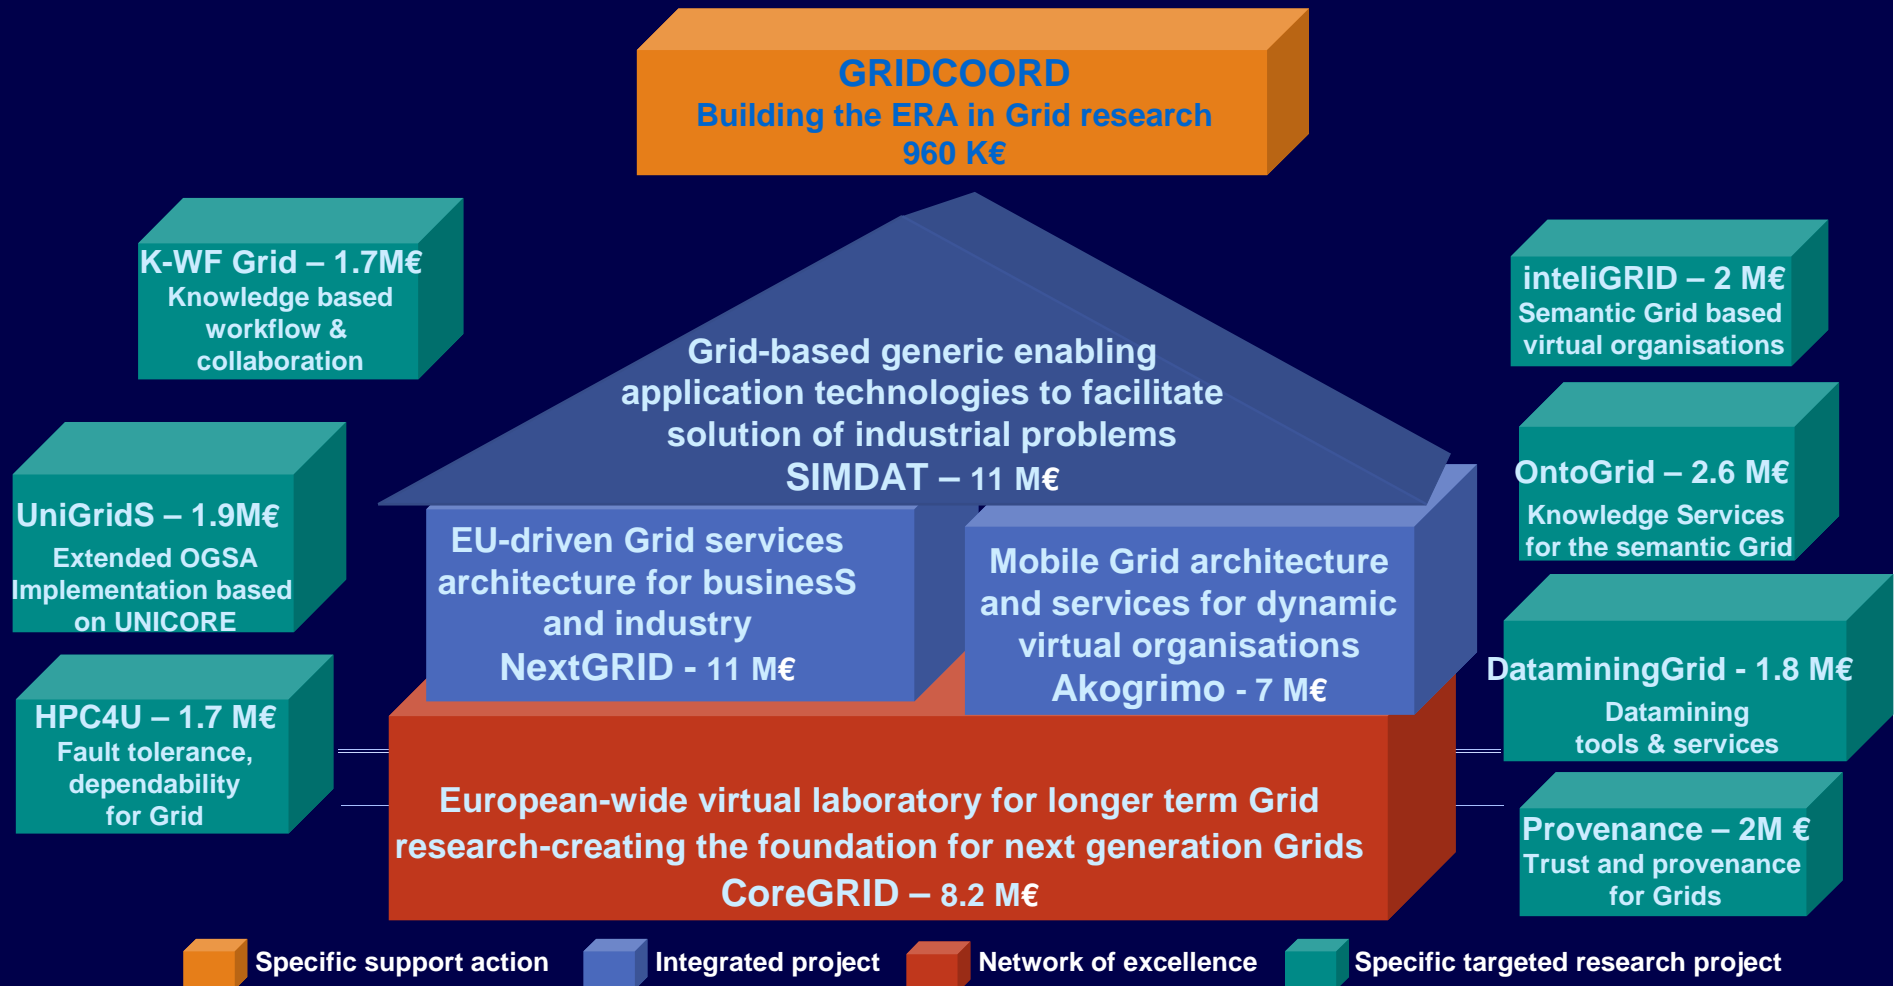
GRIDCOORD
Building the ERA in Grid research
960 K€

K-WF Grid – 1.7M€
Knowledge based workflow & collaboration

UniGridS – 1.9M€
Extended OGSA Implementation based on UNICORE

HPC4U – 1.7 M€
Fault tolerance, dependability for Grid

Grid-based generic enabling application technologies to facilitate solution of industrial problems
SIMDAT – 11 M€

EU-driven Grid services architecture for businesS and industry
NextGRID - 11 M€

Mobile Grid architecture and services for dynamic virtual organisations
Akogrimo - 7 M€

European-wide virtual laboratory for longer term Grid research-creating the foundation for next generation Grids
CoreGRID – 8.2 M€

inteliGRID – 2 M€
Semantic Grid based virtual organisations

OntoGrid – 2.6 M€
Knowledge Services for the semantic Grid

DatamingGrid - 1.8 M€
Datamining tools & services

Provenance – 2M €
Trust and provenance for Grids

Specific support action
Integrated project
Network of excellence
Specific targeted research project